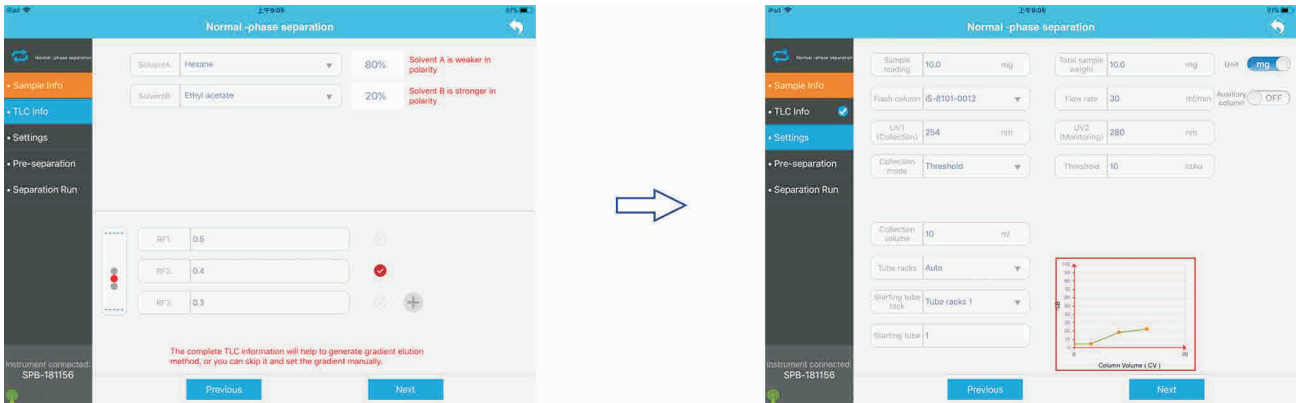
iPad 上午9:05 61%

Normal -phase separation

Normal -phase separation

• Sample Info
• TLC Info
• Settings
• Pre-separation
• Separation Run

Instrument connected: SPB-181156

SolventA: Hexane 80% Solvent A is weaker in polarity

SolventB: Ethyl acetate 20% Solvent B is stronger in polarity

RF1: 0.5
RF2: 0.4
RF3: 0.3

The complete TLC information will help to generate gradient elution method, or you can skip it and set the gradient manually.

Previous Next

iPad 上午9:05 61%

Normal -phase separation

Normal -phase separation

• Sample Info
• TLC Info
• Settings
• Pre-separation
• Separation Run

Instrument connected: SPB-181156

Sample loading 10.0 mg
Total sample weight 10.0 mg
Unit mg

Flash column iS-8101-0012
Flow rate 30 ml/min
Auxiliary column OFF

UV1 (Collection) 254 nm
UV2 (Monitoring) 280 nm

Collection mode Threshold
Threshold 10 mAu

Collection volume 10 ml

Tube racks Auto

Starting tube rack Tube racks 1

Starting tube 1

100
90
80
70
60
50
40
30
20
10
0
%B
0 10 20
Column Volume ( CV )

Previous Next